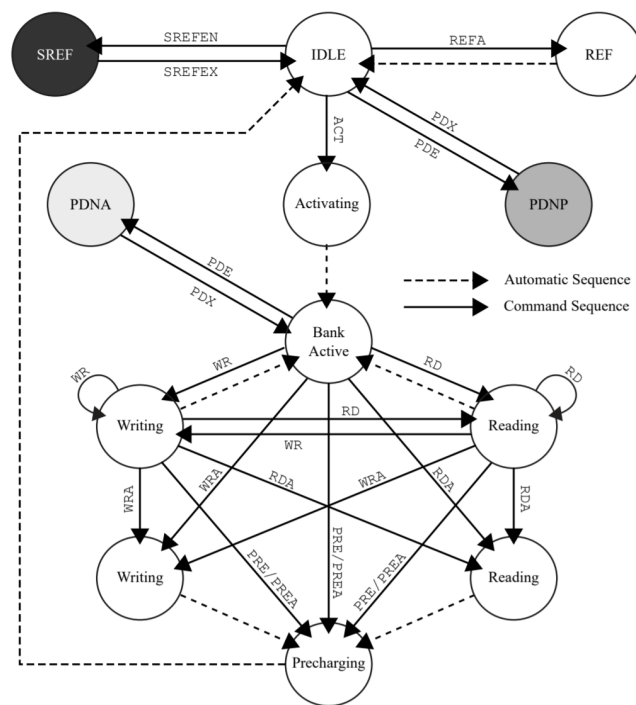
SREF

SREFEN

SREFEX

IDLE

REFA

REF

ACT

PDX

PDE

PDNA

Activating

PDNP

PDE

PDX

Automatic Sequence

Command Sequence

Bank Active

WR

WR

RD

RD

Writing

RD

Reading

WR

WRA

RDA

WRA

RDA

WRA

RDA

PRE/PREA

PRE/PREA

PRE/PREA

Writing

Reading

Precharging